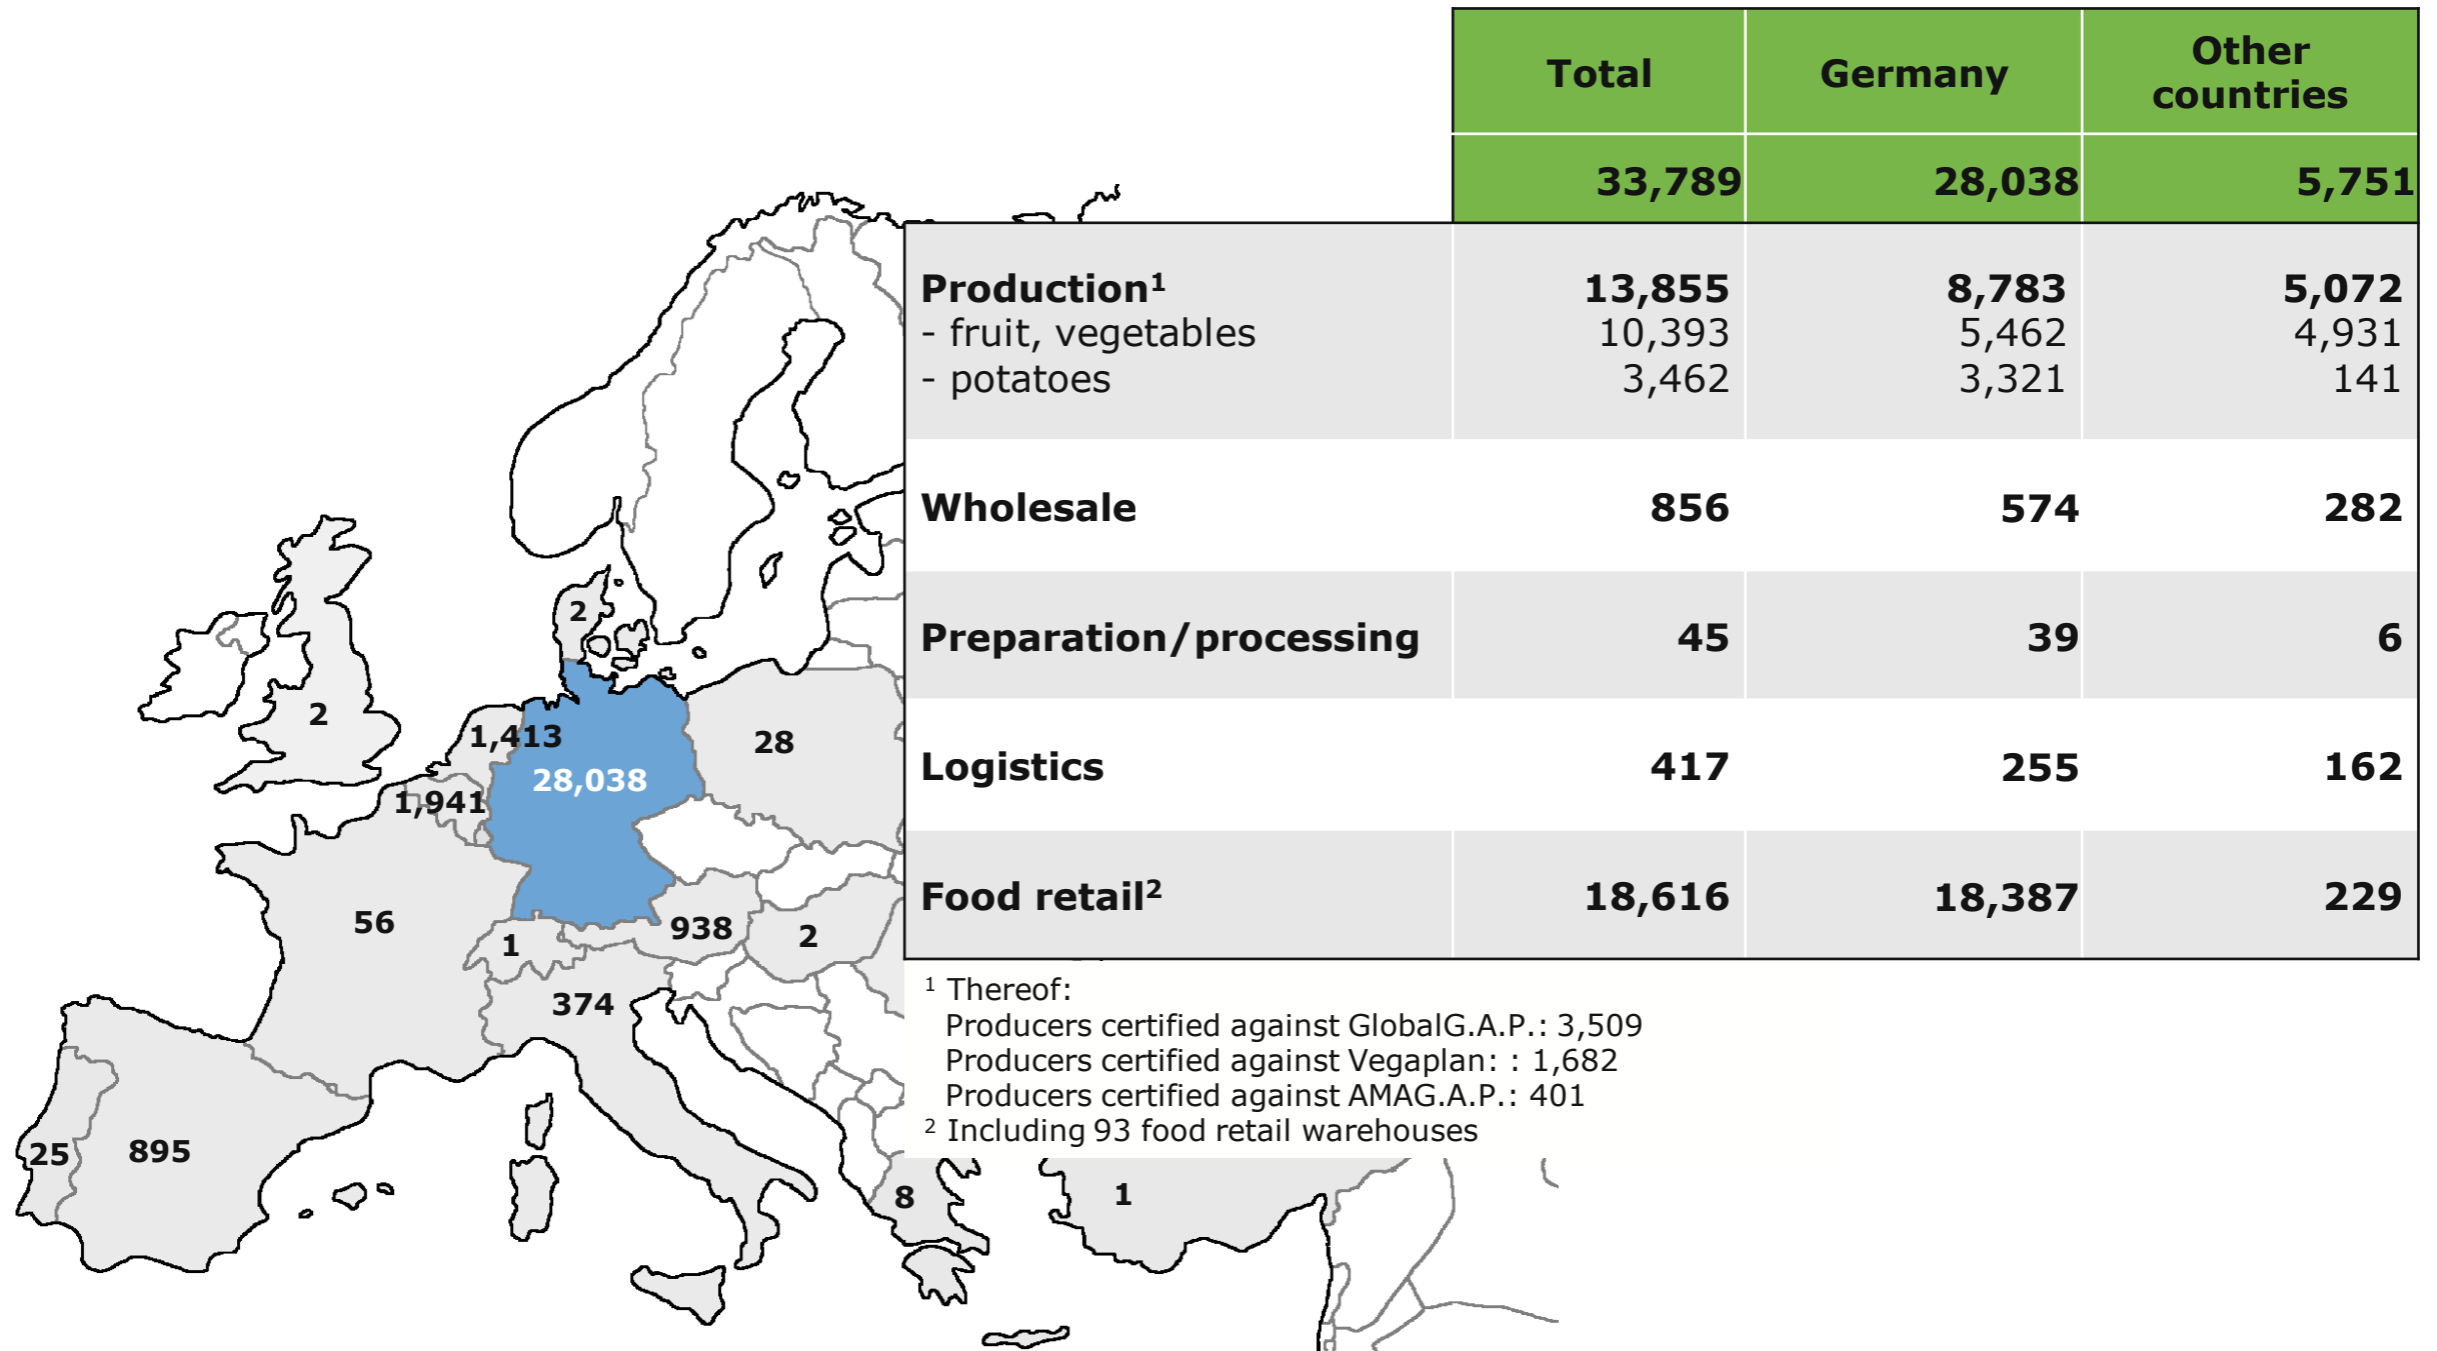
| | Total | Germany | Other countries |
|---|---|---|---|
| | 33,789 | 28,038 | 5,751 |
| Production¹<br>- fruit, vegetables<br>- potatoes | 13,855<br>10,393<br>3,462 | 8,783<br>5,462<br>3,321 | 5,072<br>4,931<br>141 |
| Wholesale | 856 | 574 | 282 |
| Preparation/processing | 45 | 39 | 6 |
| Logistics | 417 | 255 | 162 |
| Food retail² | 18,616 | 18,387 | 229 |

¹ Thereof:
Producers certified against GlobalG.A.P.: 3,509
Producers certified against Vegaplan: : 1,682
Producers certified against AMAG.A.P.: 401
² Including 93 food retail warehouses

2
2
1,413
28,038
28
1,941
56
938
2
1
374
25
895
8
1